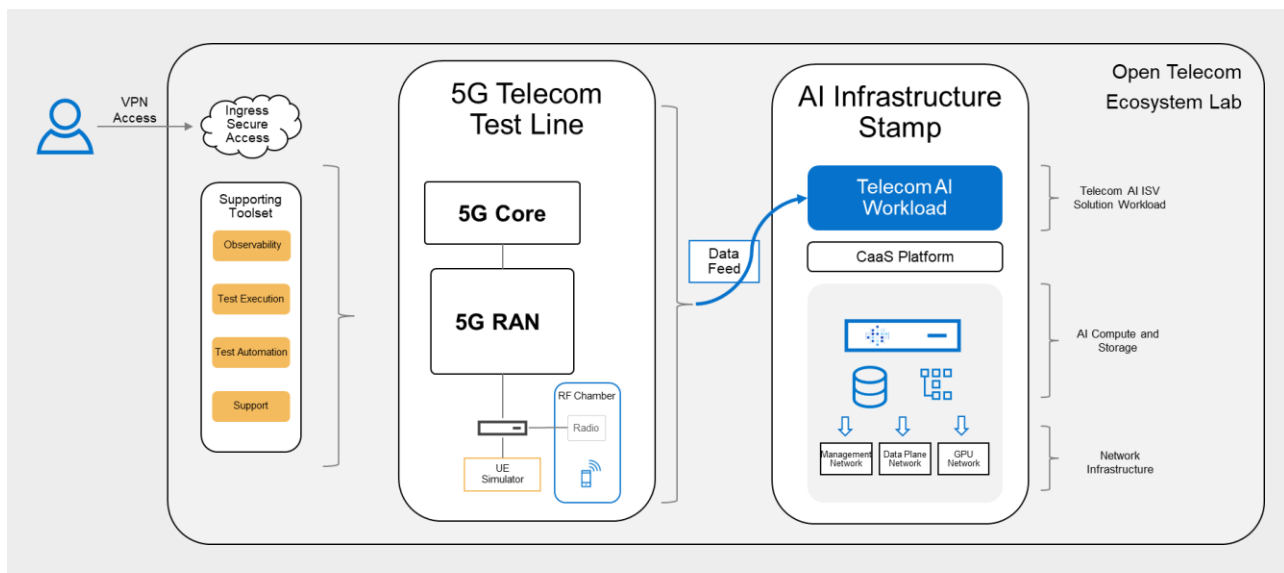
Open Telecom Ecosystem Lab

VPN Access

Ingress Secure Access

Supporting Toolset

Observability

Test Execution

Test Automation

Support

5G Telecom Test Line

5G Core

5G RAN

RF Chamber

Radio

UE Simulator

Data Feed

AI Infrastructure Stamp

Telecom AI Workload

CaaS Platform

Management Network

Data Plane Network

GPU Network

Telecom AI ISV Solution Workload

AI Compute and Storage

Network Infrastructure